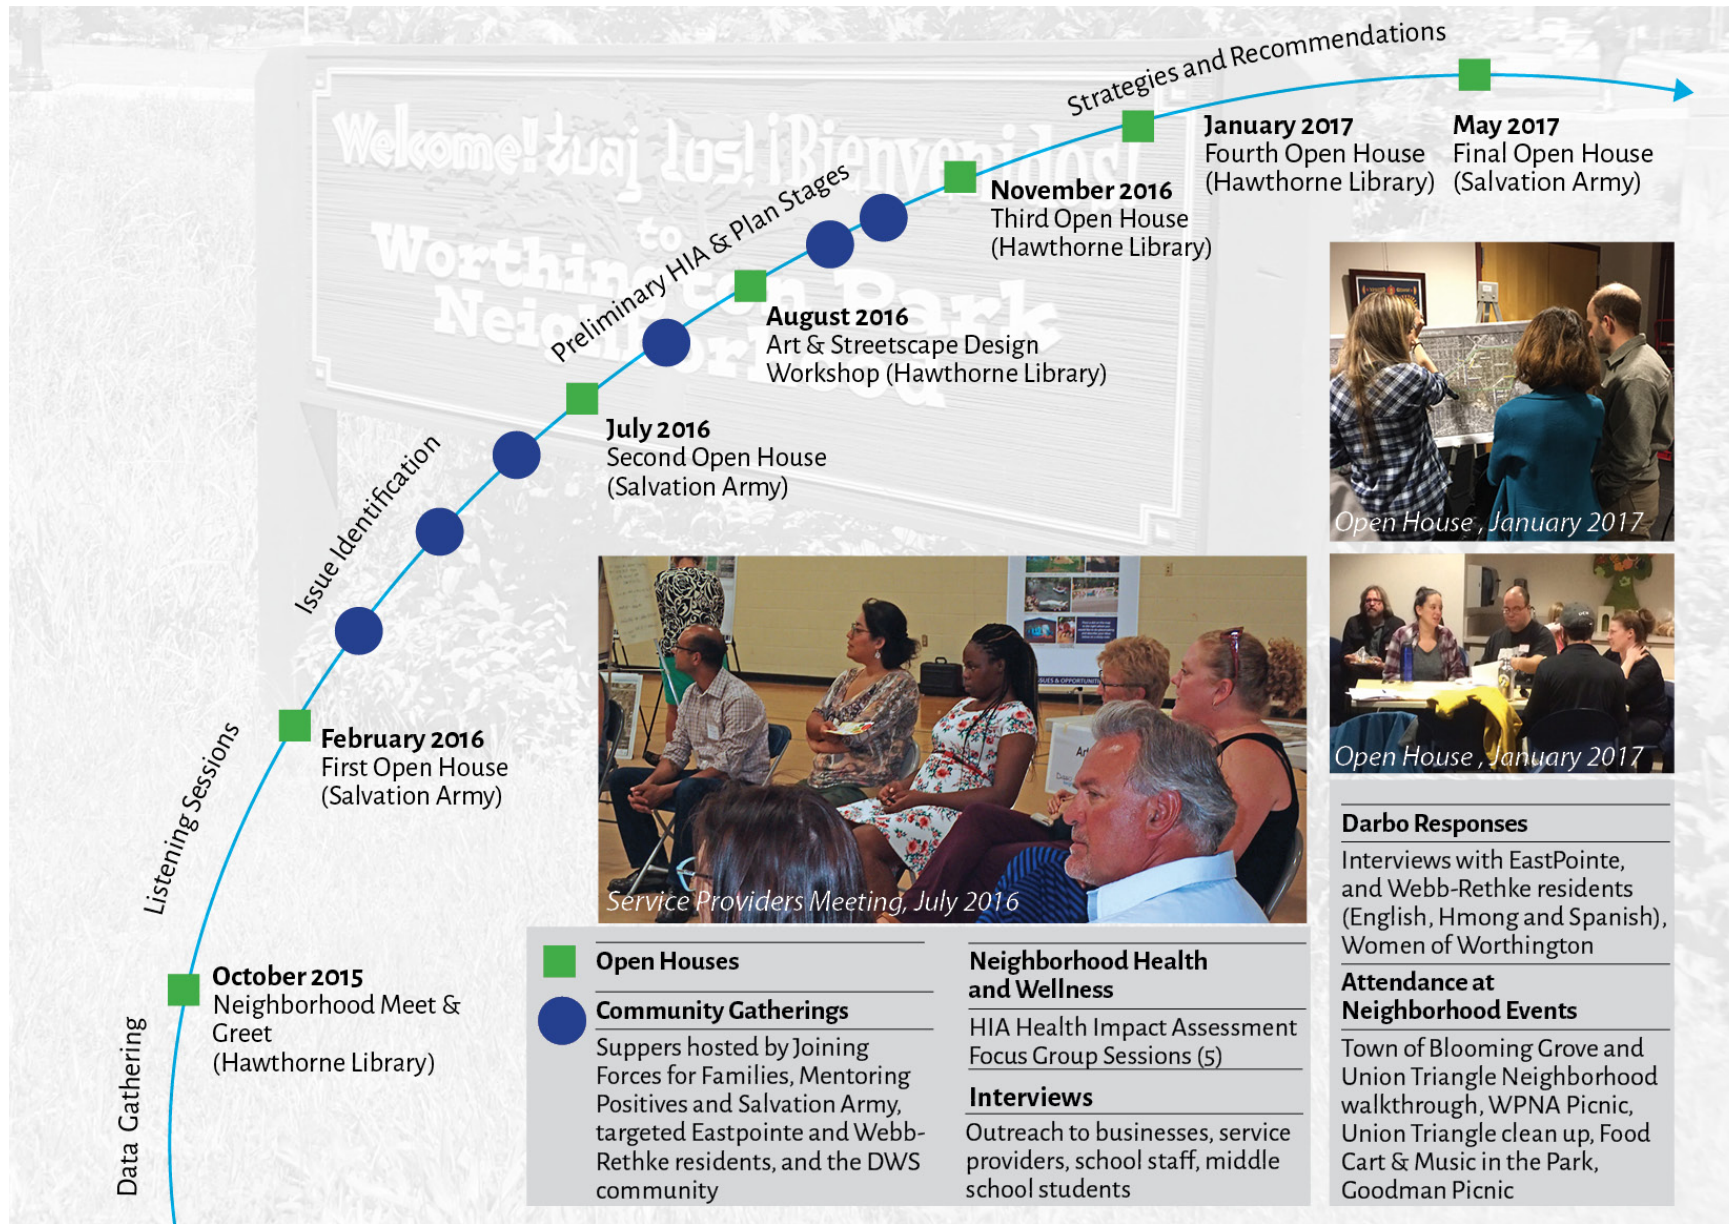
Welcome! Zuaj Tuaj Los! ¡Bienvenidos! to Worthington Park Neighborhood

Data Gathering

Listening Sessions

Issue Identification

Preliminary HIA & Plan Stages

Strategies and Recommendations

October 2015
Neighborhood Meet & Greet
(Hawthorne Library)

February 2016
First Open House
(Salvation Army)

July 2016
Second Open House
(Salvation Army)

August 2016
Art & Streetscape Design Workshop (Hawthorne Library)

November 2016
Third Open House
(Hawthorne Library)

January 2017
Fourth Open House
(Hawthorne Library)

May 2017
Final Open House
(Salvation Army)

Open House, January 2017

Open House, January 2017

Service Providers Meeting, July 2016

Open Houses

Community Gatherings
Suppers hosted by Joining Forces for Families, Mentoring Positives and Salvation Army, targeted Eastpointe and Webb-Rethke residents, and the DWS community

Neighborhood Health and Wellness
HIA Health Impact Assessment Focus Group Sessions (5)

Interviews
Outreach to businesses, service providers, school staff, middle school students

Darbo Responses
Interviews with EastPointe, and Webb-Rethke residents (English, Hmong and Spanish), Women of Worthington

Attendance at Neighborhood Events
Town of Blooming Grove and Union Triangle Neighborhood walkthrough, WPNA Picnic, Union Triangle clean up, Food Cart & Music in the Park, Goodman Picnic